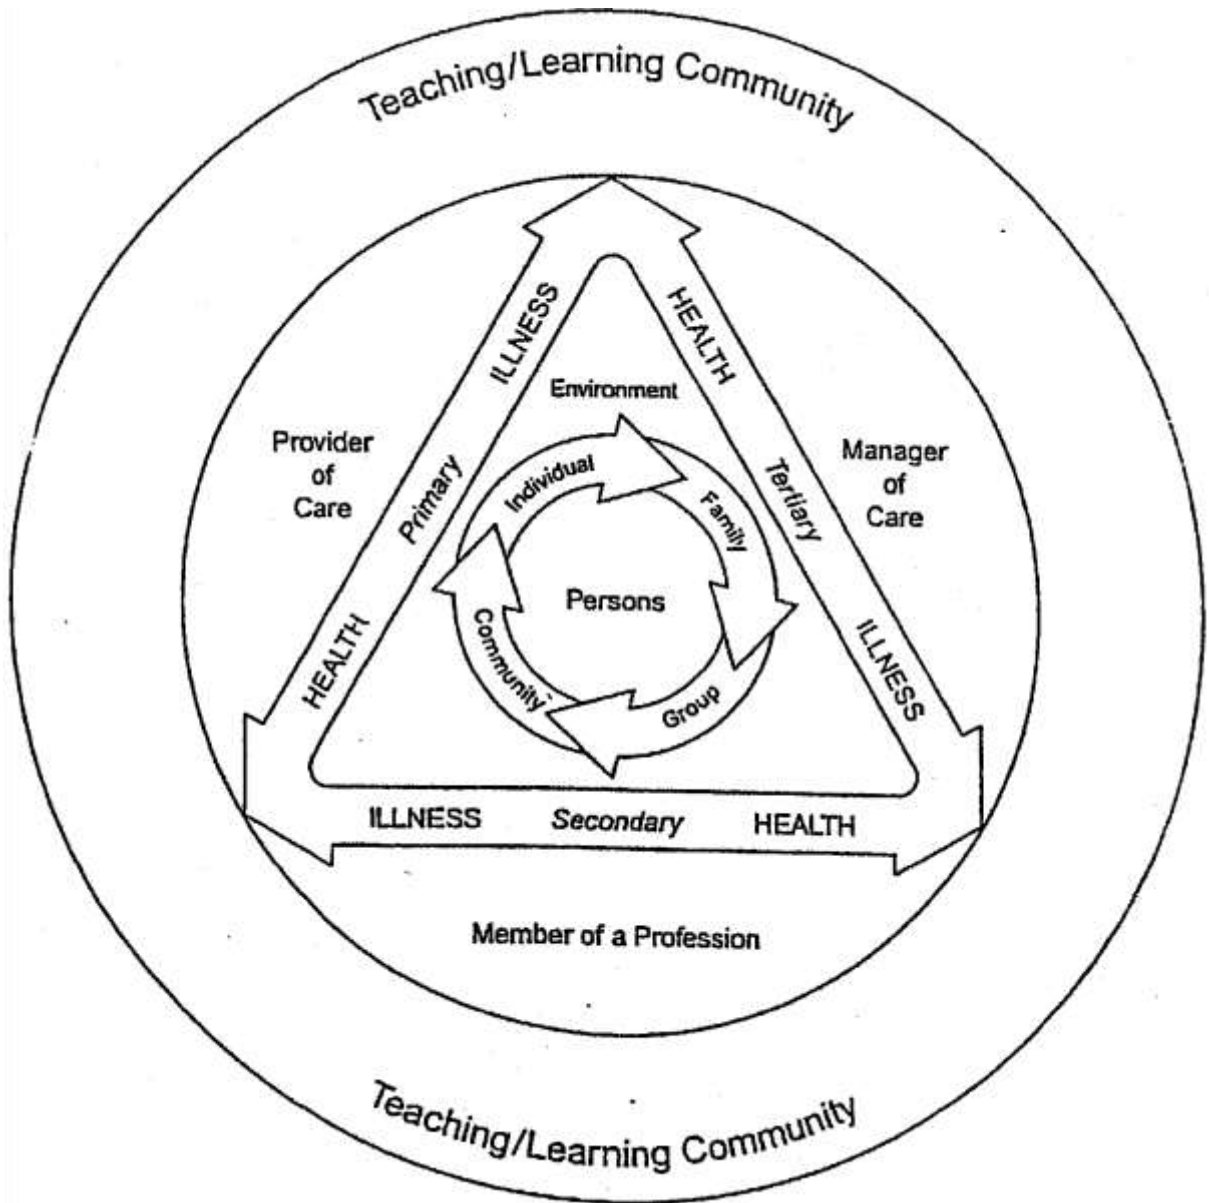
Teaching/Learning Community

ILLNESS

HEALTH

Environment

Provider of Care

Primary

Individual

Family

Tertiary

Manager of Care

Persons

Community

Group

HEALTH

ILLNESS

ILLNESS

Secondary

HEALTH

Member of a Profession

Teaching/Learning Community